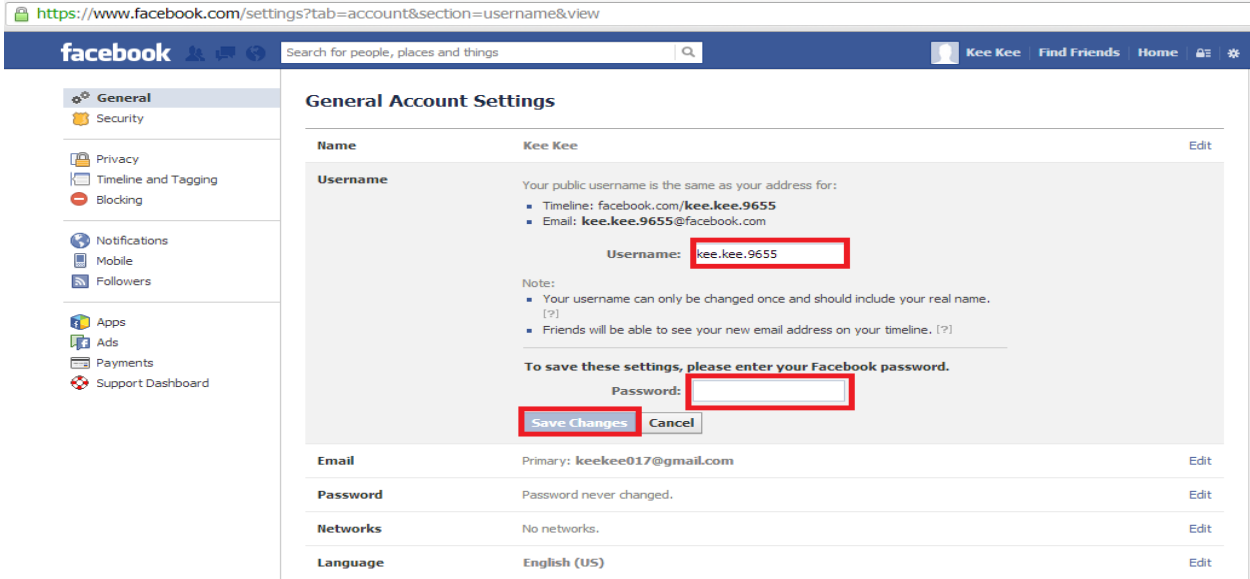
https://www.facebook.com/settings?tab=account&section=username&view

facebook

Search for people, places and things

Kee Kee | Find Friends | Home

General
Security

Privacy
Timeline and Tagging
Blocking

Notifications
Mobile
Followers

Apps
Ads
Payments
Support Dashboard

General Account Settings

| | | |
|---|---|---|
| Name | Kee Kee | Edit |
| Username | Your public username is the same as your address for: • Timeline: facebook.com/kee.kee.9655 • Email: kee.kee.9655@facebook.com Username: kee.kee.9655 Note: • Your username can only be changed once and should include your real name. [?] • Friends will be able to see your new email address on your timeline. [?] To save these settings, please enter your Facebook password. Password: Save Changes Cancel | |
| Email | Primary: keekee017@gmail.com | Edit |
| Password | Password never changed. | Edit |
| Networks | No networks. | Edit |
| Language | English (US) | Edit |